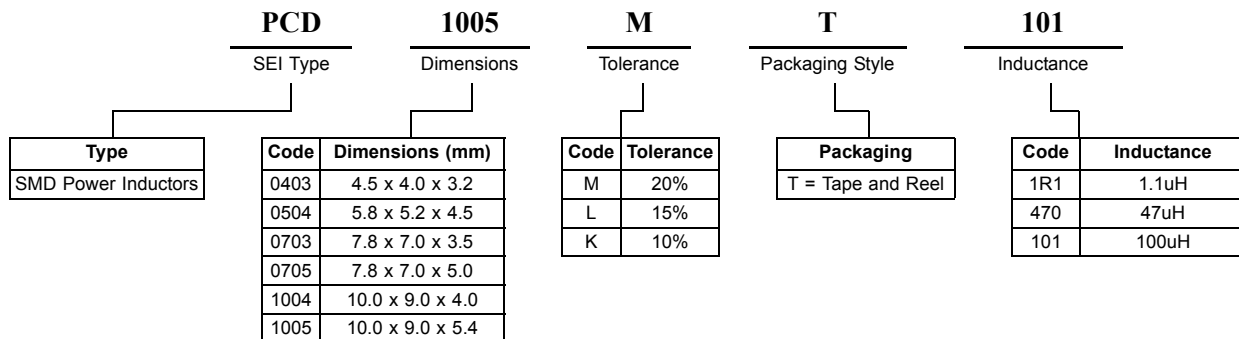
PCD
SEI Type

1005
Dimensions

M
Tolerance

T
Packaging Style

101
Inductance

| Type |
|---|
| SMD Power Inductors |

| Code | Dimensions (mm) |
|---|---|
| 0403 | 4.5 x 4.0 x 3.2 |
| 0504 | 5.8 x 5.2 x 4.5 |
| 0703 | 7.8 x 7.0 x 3.5 |
| 0705 | 7.8 x 7.0 x 5.0 |
| 1004 | 10.0 x 9.0 x 4.0 |
| 1005 | 10.0 x 9.0 x 5.4 |

| Code | Tolerance |
|---|---|
| M | 20% |
| L | 15% |
| K | 10% |

| Packaging |
|---|
| T = Tape and Reel |

| Code | Inductance |
|---|---|
| 1R1 | 1.1uH |
| 470 | 47uH |
| 101 | 100uH |